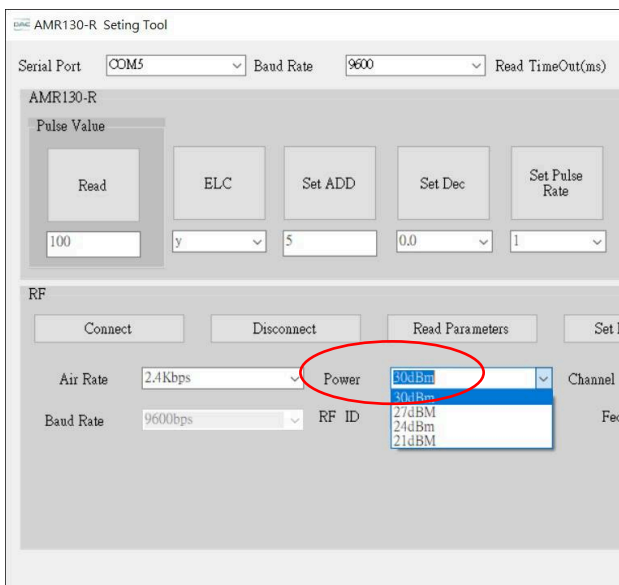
AMR130-R Seting Tool

Serial Port COM5 Baud Rate 9600 Read TimeOut(ms)

AMR130-R

Pulse Value

Read ELC Set ADD Set Dec Set Pulse Rate

100 y 5 0.0 1

RF

Connect Disconnect Read Parameters Set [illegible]

Air Rate 2.4Kbps Power 30dBm Channel

Baud Rate 9600bps RF ID Fe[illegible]

30dBm
27dBM
24dBm
21dBM